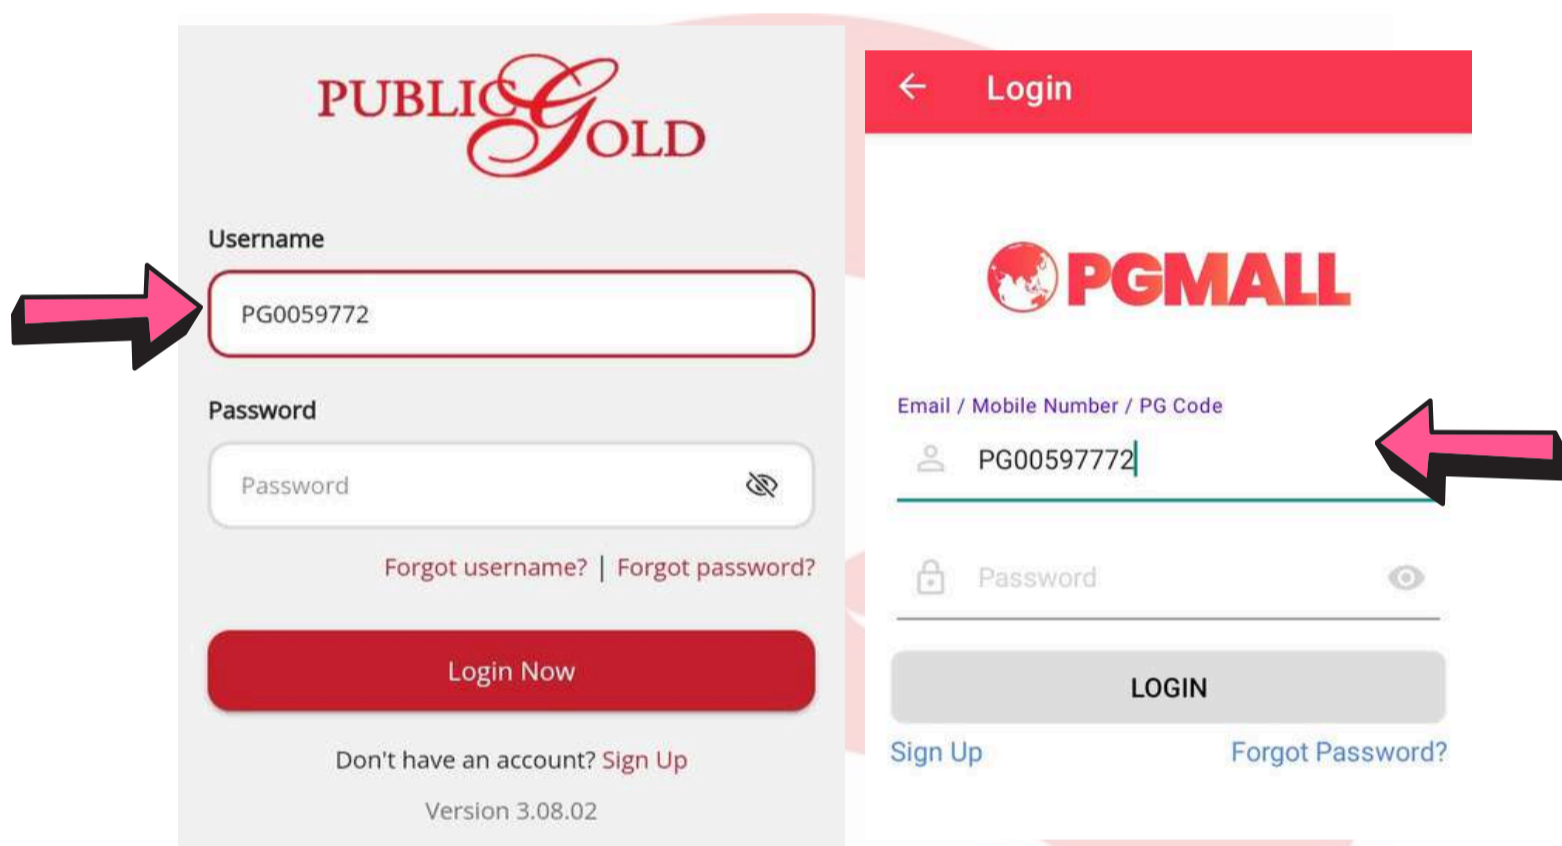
PUBLIC GOLD

Username

PG0059772

Password

Password

Forgot username? | Forgot password?

Login Now

Don't have an account? Sign Up

Version 3.08.02

Login

PGMALL

Email / Mobile Number / PG Code

PG00597772

Password

LOGIN

Sign Up

Forgot Password?